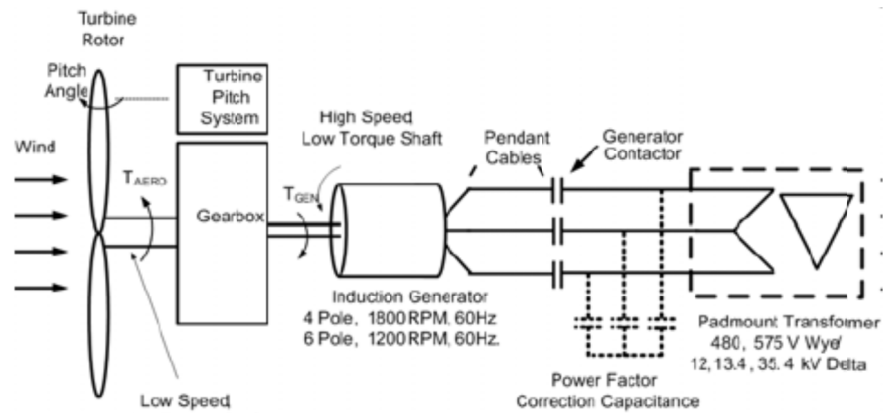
Turbine Rotor

Pitch Angle

Turbine Pitch System

Wind

$T_{AERO}$

Gearbox

$T_{GEN}$

High Speed Low Torque Shaft

Pendant Cables

Generator Contactor

Induction Generator
4 Pole, 1800 RPM, 60Hz
6 Pole, 1200 RPM, 60Hz.

Padmount Transfomer
480, 575 V Wye/
12, 13.4, 35.4 kV Delta

Low Speed

Power Factor Correction Capacitance